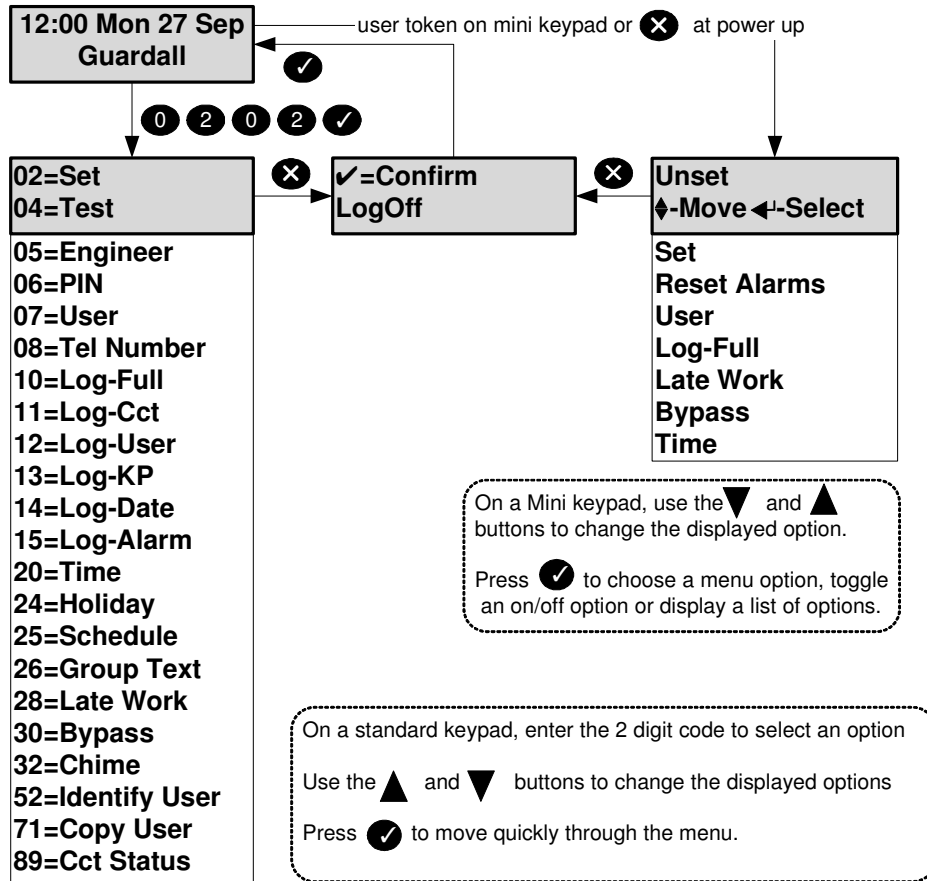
12:00 Mon 27 Sep
Guardall

user token on mini keypad or ✗ at power up

✓

0 2 0 2 ✓

02=Set
04=Test
05=Engineer
06=PIN
07=User
08=Tel Number
10=Log-Full
11=Log-Cct
12=Log-User
13=Log-KP
14=Log-Date
15=Log-Alarm
20=Time
24=Holiday
25=Schedule
26=Group Text
28=Late Work
30=Bypass
32=Chime
52=Identify User
71=Copy User
89=Cct Status

✗

✓=Confirm
LogOff

✗

Unset
♦-Move ↵-Select
Set
Reset Alarms
User
Log-Full
Late Work
Bypass
Time

On a Mini keypad, use the ▼ and ▲ buttons to change the displayed option.

Press ✓ to choose a menu option, toggle an on/off option or display a list of options.

On a standard keypad, enter the 2 digit code to select an option

Use the ▲ and ▼ buttons to change the displayed options

Press ✓ to move quickly through the menu.